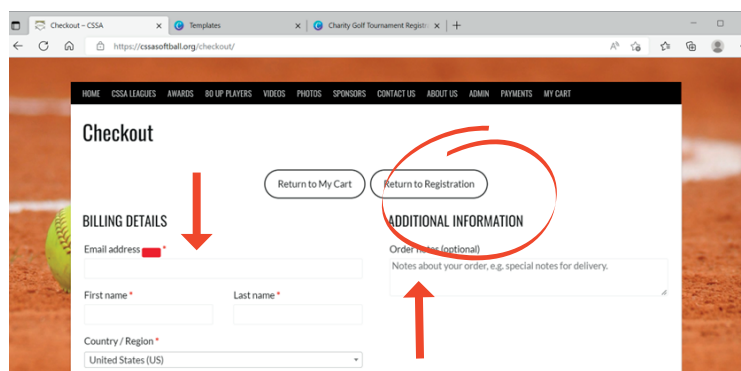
Checkout – CSSA | Templates | Charity Golf Tournament Registr

https://cssasoftball.org/checkout/

HOME CSSA LEAGUES AWARDS 80 UP PLAYERS VIDEOS PHOTOS SPONSORS CONTACT US ABOUT US ADMIN PAYMENTS MY CART

Checkout

Return to My Cart | Return to Registration

BILLING DETAILS

Email address *

First name *

Last name *

Country / Region *

United States (US)

ADDITIONAL INFORMATION

Order notes (optional)

Notes about your order, e.g. special notes for delivery.